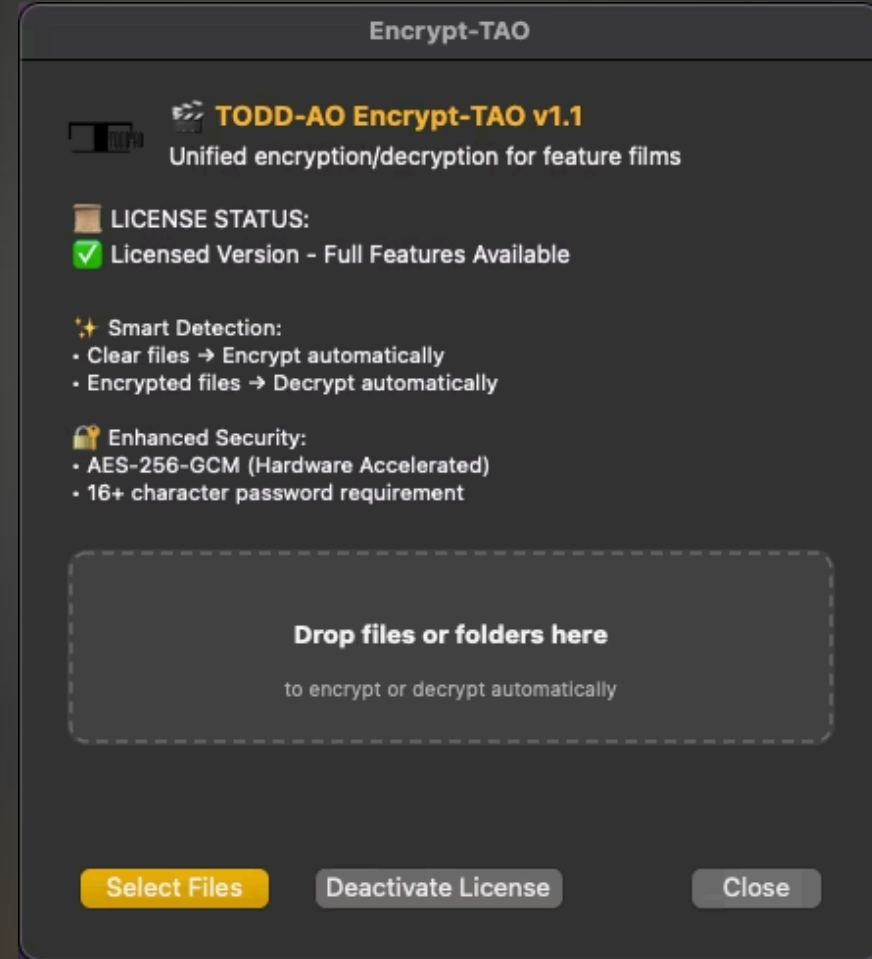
Encrypt-TAO

TODD-AO Encrypt-TAO v1.1
Unified encryption/decryption for feature films

LICENSE STATUS:
✅ Licensed Version - Full Features Available

✨ Smart Detection:
• Clear files → Encrypt automatically
• Encrypted files → Decrypt automatically

Enhanced Security:
• AES-256-GCM (Hardware Accelerated)
• 16+ character password requirement

Drop files or folders here

to encrypt or decrypt automatically

Select Files
Deactivate License
Close